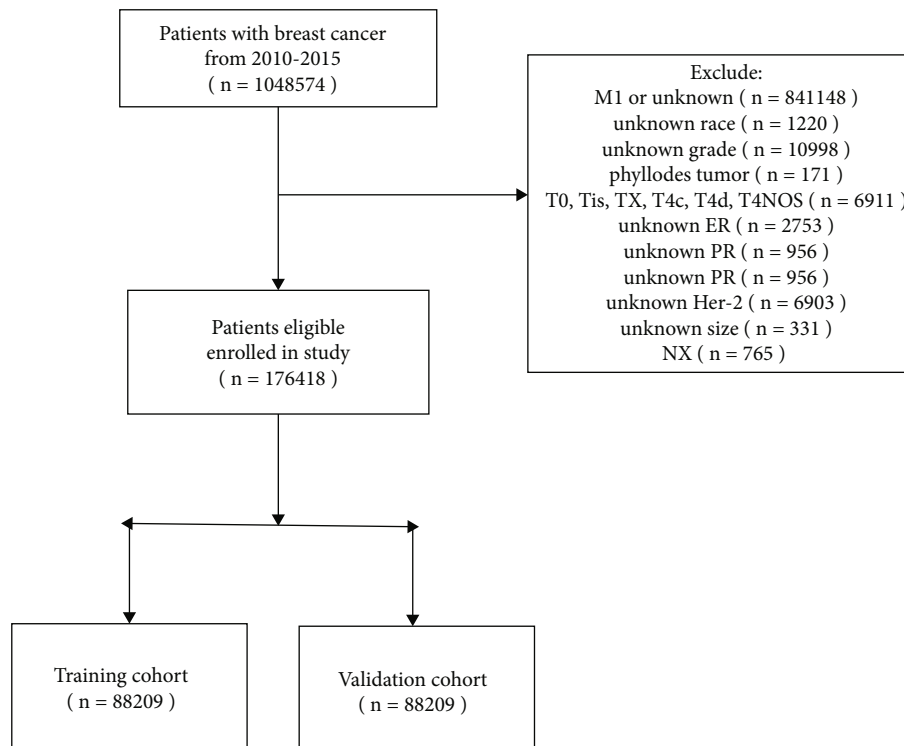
Patients with breast cancer from 2010-2015 ( n = 1048574 )

Exclude:
M1 or unknown ( n = 841148 )
unknown race ( n = 1220 )
unknown grade ( n = 10998 )
phyllodes tumor ( n = 171 )
T0, Tis, TX, T4c, T4d, T4NOS ( n = 6911 )
unknown ER ( n = 2753 )
unknown PR ( n = 956 )
unknown PR ( n = 956 )
unknown Her-2 ( n = 6903 )
unknown size ( n = 331 )
NX ( n = 765 )

Patients eligible enrolled in study ( n = 176418 )

Training cohort ( n = 88209 )

Validation cohort ( n = 88209 )